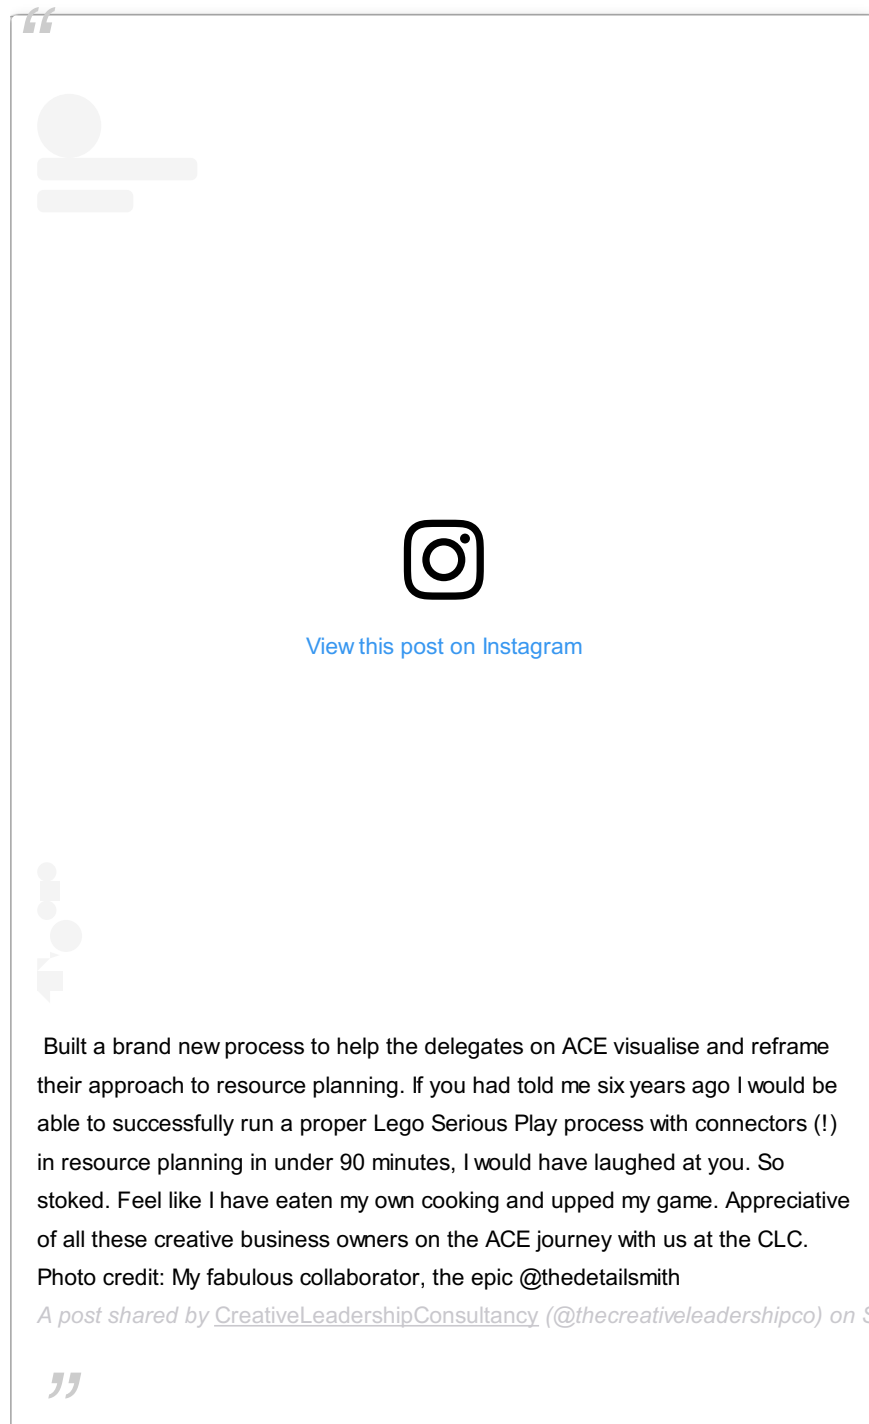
View this post on Instagram

Built a brand new process to help the delegates on ACE visualise and reframe their approach to resource planning. If you had told me six years ago I would be able to successfully run a proper Lego Serious Play process with connectors (!) in resource planning in under 90 minutes, I would have laughed at you. So stoked. Feel like I have eaten my own cooking and upped my game. Appreciative of all these creative business owners on the ACE journey with us at the CLC. Photo credit: My fabulous collaborator, the epic @thedetailsmith

A post shared by CreativeLeadershipConsultancy (@thecreativeleadershipco) on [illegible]